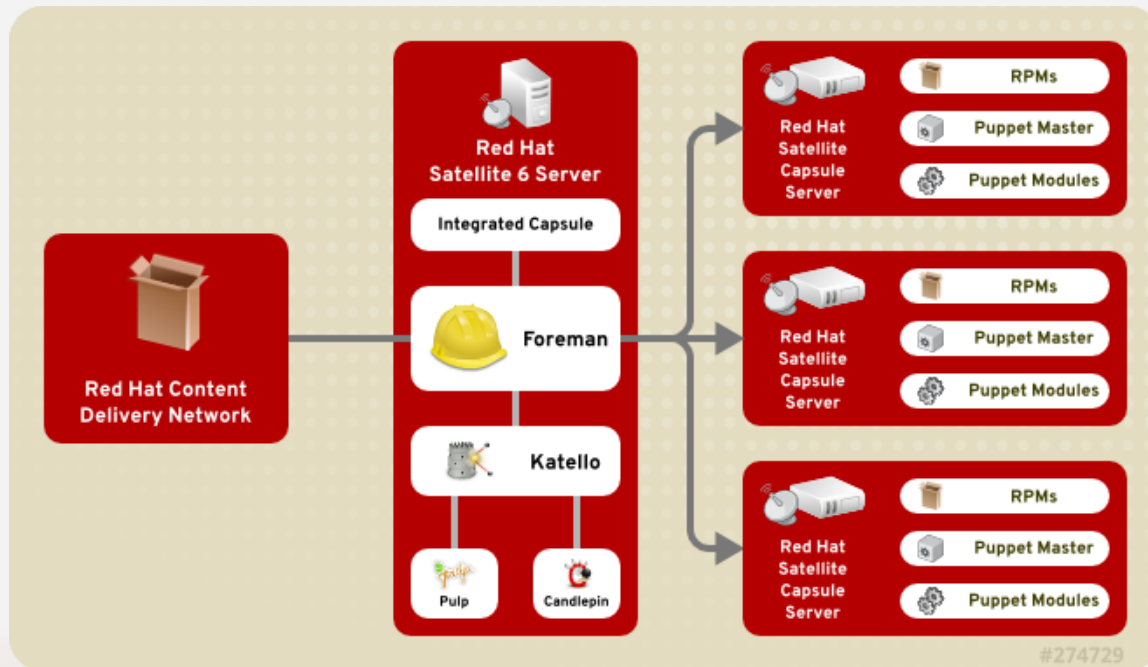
Red Hat Content Delivery Network

Red Hat Satellite 6 Server

Integrated Capsule

Foreman

Katello

Pulp

Candlepin

Red Hat Satellite Capsule Server

RPMs

Puppet Master

Puppet Modules

Red Hat Satellite Capsule Server

RPMs

Puppet Master

Puppet Modules

Red Hat Satellite Capsule Server

RPMs

Puppet Master

Puppet Modules

#274729